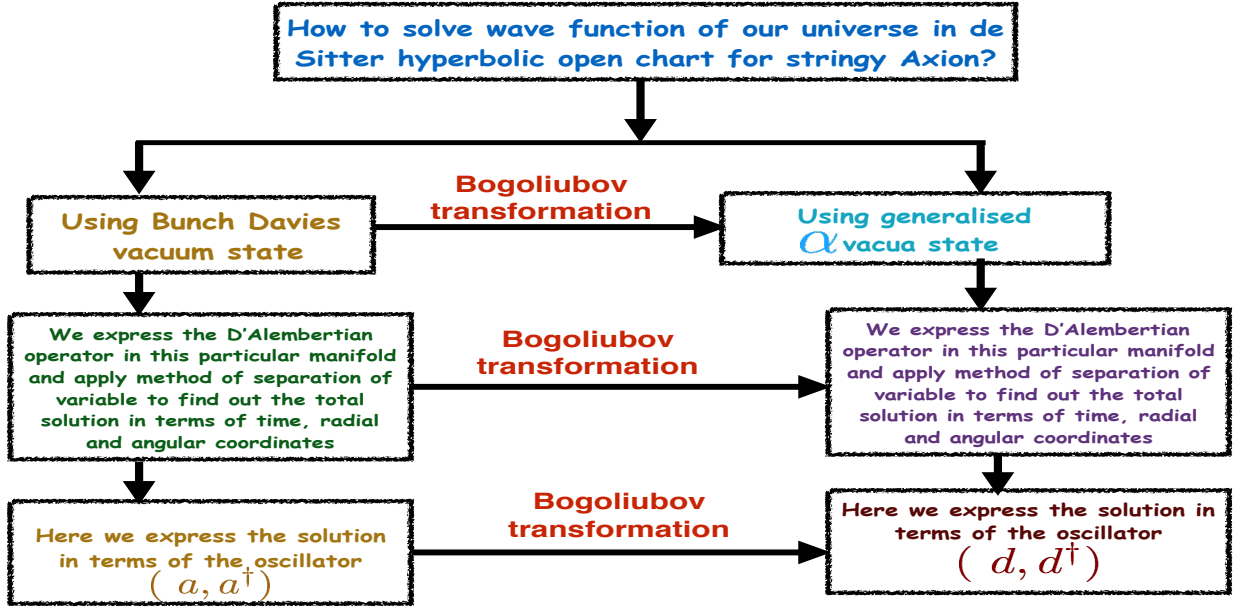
How to solve wave function of our universe in de Sitter hyperbolic open chart for stringy Axion?

Using Bunch Davies vacuum state

Bogoliubov transformation

Using generalised $\alpha$ vacua state

We express the D'Alembertian operator in this particular manifold and apply method of separation of variable to find out the total solution in terms of time, radial and angular coordinates

Bogoliubov transformation

We express the D'Alembertian operator in this particular manifold and apply method of separation of variable to find out the total solution in terms of time, radial and angular coordinates

Here we express the solution in terms of the oscillator $(a, a^{\dagger})$

Bogoliubov transformation

Here we express the solution in terms of the oscillator $(d, d^{\dagger})$